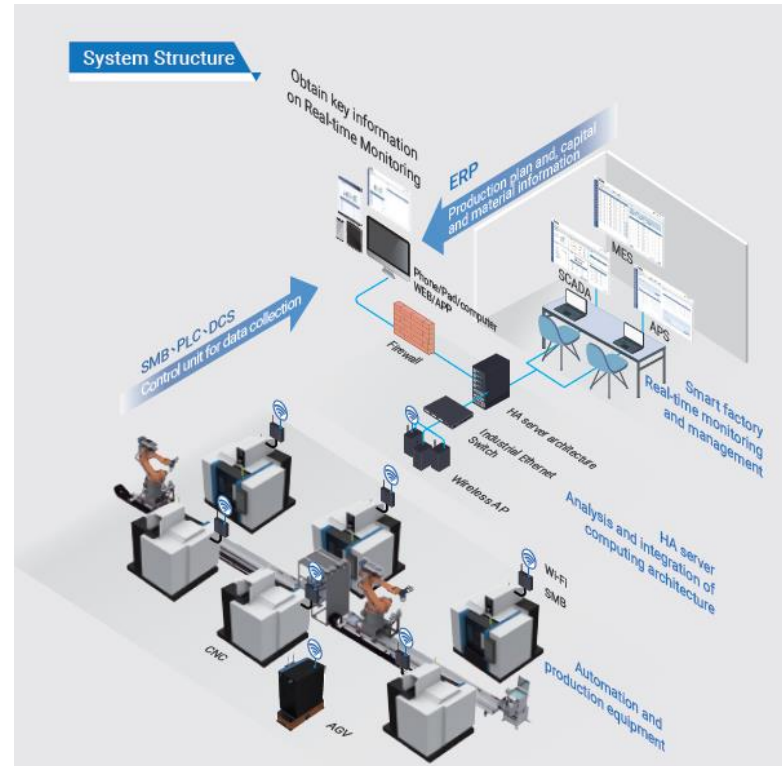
System Structure

Obtain key information on Real-time Monitoring

ERP

Production plan and, capital and material information

MES

SCADA

APS

Phone/Pad/computer WEB/APP

SMB、PLC、DCS

Control unit for data collection

Firewall

Smart factory Real-time monitoring and management

HA server architecture

Industrial Ethernet Switch

Wireless AP

HA server Analysis and integration of computing architecture

Wi-Fi

SMB

CNC

AGV

Automation and production equipment